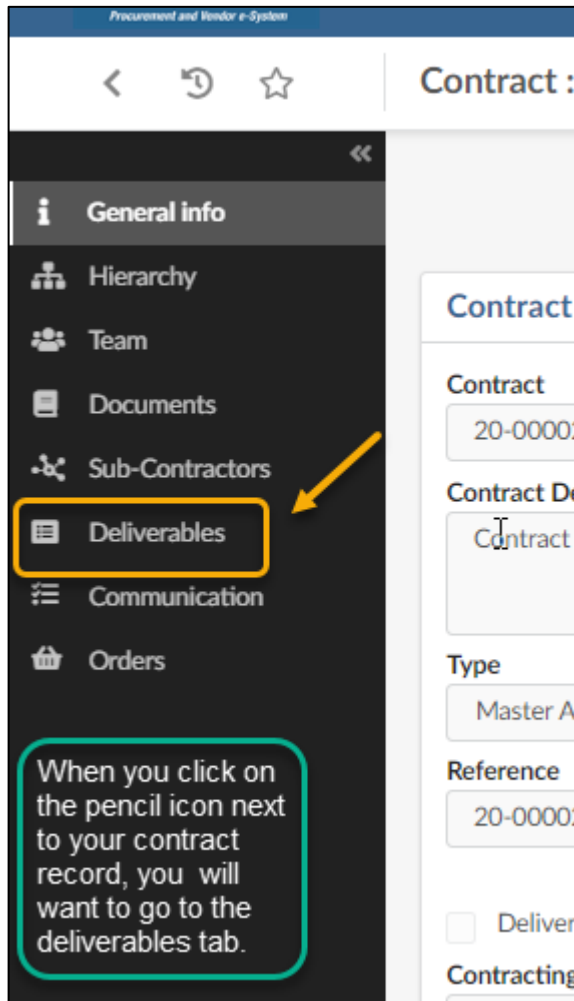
Procurement and Vendor e-System

Contract :

«

General info

Hierarchy

Team

Documents

Sub-Contractors

Deliverables

Communication

Orders

When you click on the pencil icon next to your contract record, you will want to go to the deliverables tab.

Contract

Contract

20-0000

Contract De

Contract

Type

Master A

Reference

20-0000

Deliver

Contracting